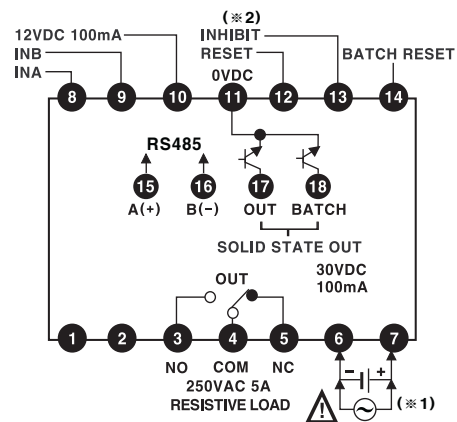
(※2)
12VDC 100mA
INHIBIT
INB
RESET
BATCH RESET
INA
0VDC
8
9
10
11
12
13
14
RS485
15
16
17
18
A(+)
B(−)
OUT
BATCH
SOLID STATE OUT
OUT
30VDC
100mA
1
2
3
4
5
6
7
NO
COM
NC
250VAC 5A
RESISTIVE LOAD
−
+
(※1)